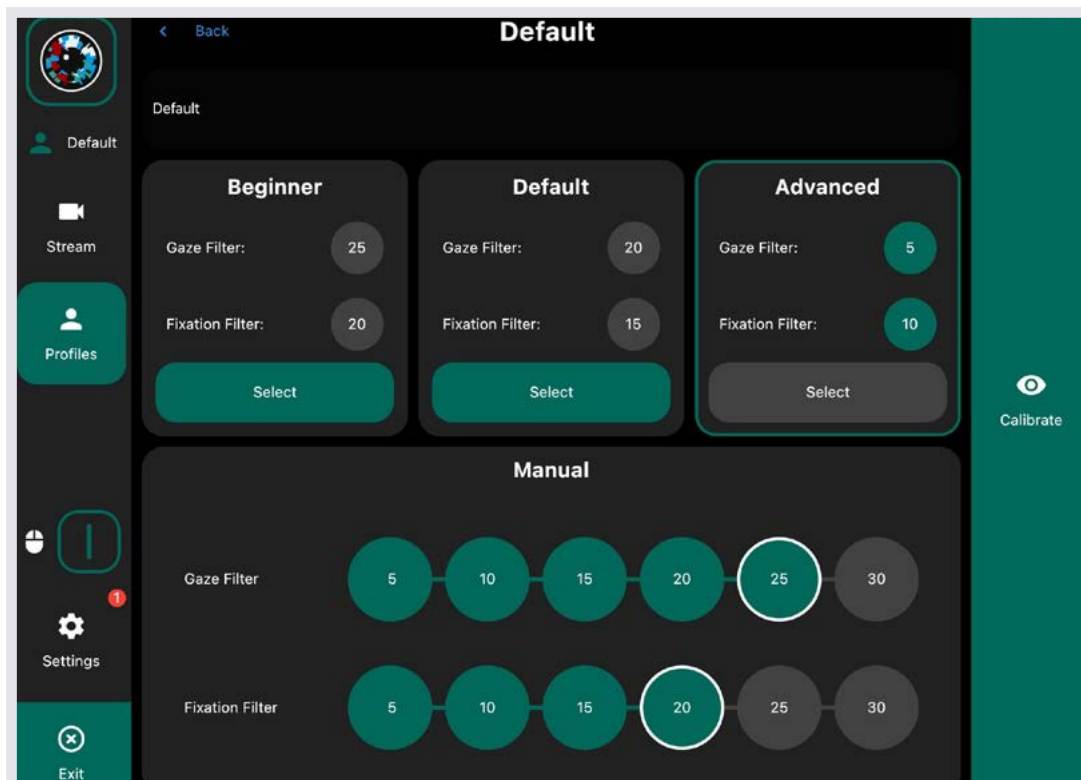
Default

Stream

Profiles

1

Settings

Exit

< Back

Default

Default

Beginner

Gaze Filter: 25

Fixation Filter: 20

Select

Default

Gaze Filter: 20

Fixation Filter: 15

Select

Advanced

Gaze Filter: 5

Fixation Filter: 10

Select

Manual

Gaze Filter 5 10 15 20 25 30

Fixation Filter 5 10 15 20 25 30

Calibrate